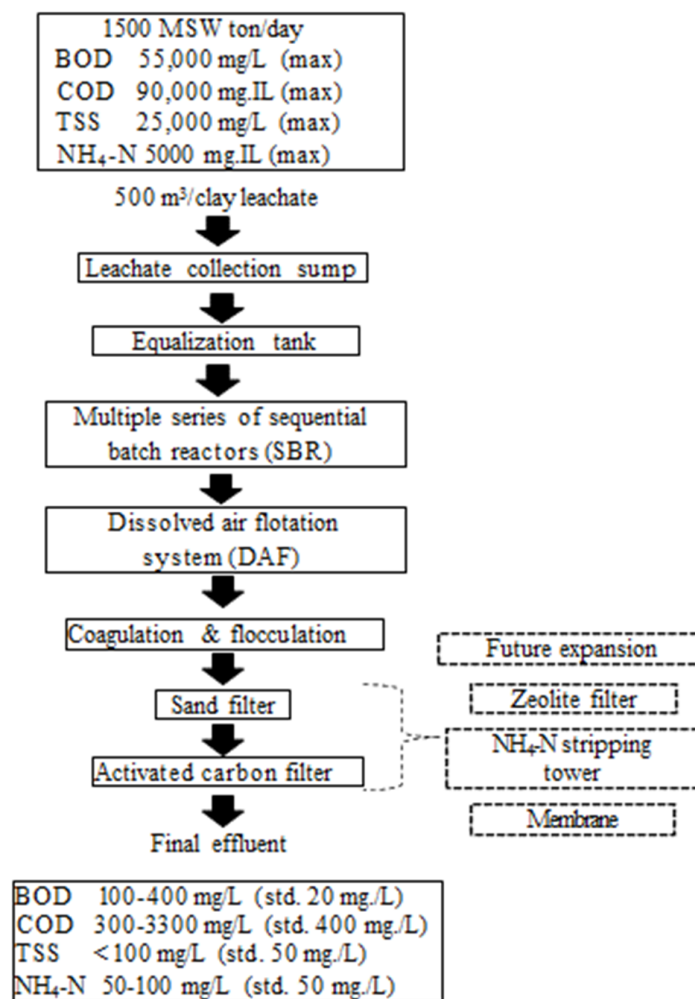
1500 MSW ton/day
BOD 55,000 mg/L (max)
COD 90,000 mg.lL (max)
TSS 25,000 mg/L (max)
$NH_4$-N 5000 mg.lL (max)

500 m³/clay leachate

Leachate collection sump

Equalization tank

Multiple series of sequential batch reactors (SBR)

Dissolved air flotation system (DAF)

Coagulation & flocculation

Sand filter

Activated carbon filter

Final effluent

Future expansion

Zeolite filter

$NH_4$-N stripping tower

Membrane

BOD 100-400 mg/L (std. 20 mg./L)
COD 300-3300 mg/L (std. 400 mg./L)
TSS <100 mg/L (std. 50 mg./L)
$NH_4$-N 50-100 mg/L (std. 50 mg./L)